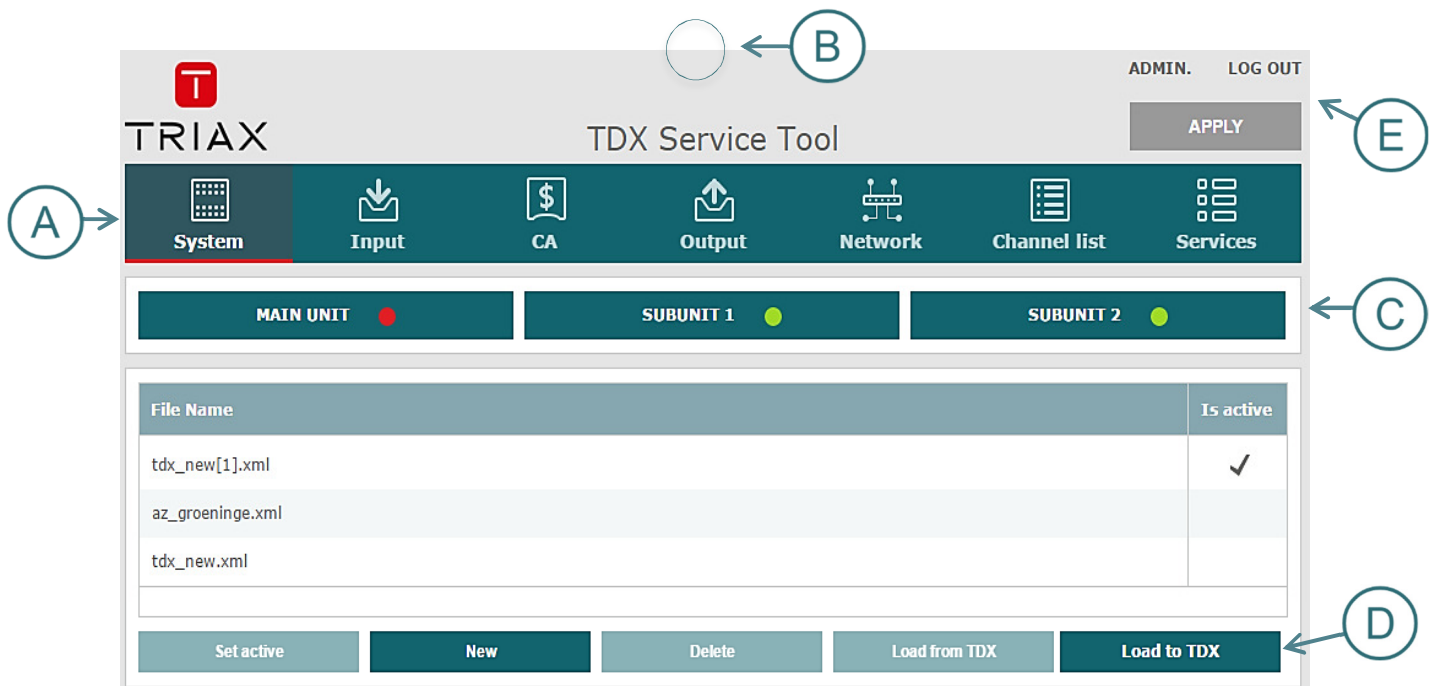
B

T
TRIAX

ADMIN. LOG OUT

APPLY

E

TDX Service Tool

A

System
Input
CA
Output
Network
Channel list
Services

MAIN UNIT
SUBUNIT 1
SUBUNIT 2

C

| File Name | Is active |
|---|---|
| tdx_new[1].xml | ✓ |
| az_groeninge.xml | |
| tdx_new.xml | |

Set active
New
Delete
Load from TDX
Load to TDX

D